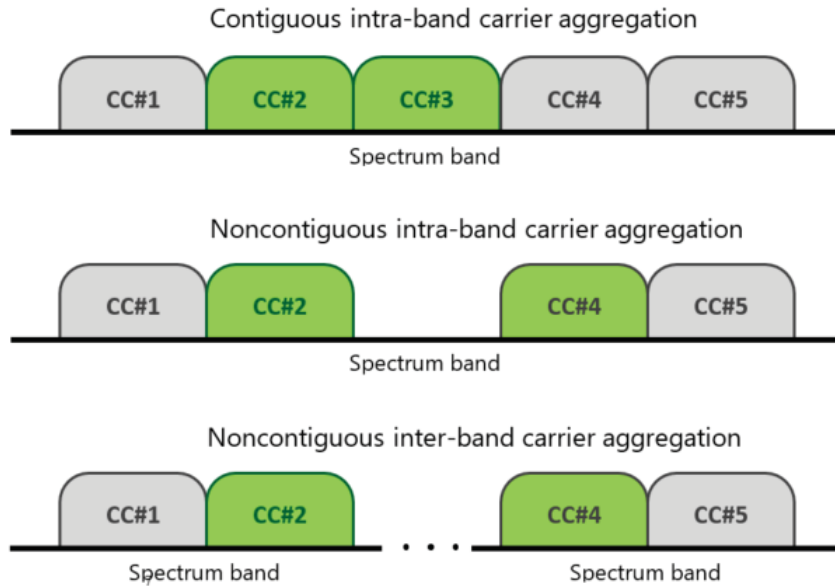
Contiguous intra-band carrier aggregation

CC#1 CC#2 CC#3 CC#4 CC#5

Spectrum band

Noncontiguous intra-band carrier aggregation

CC#1 CC#2 CC#4 CC#5

Spectrum band

Noncontiguous inter-band carrier aggregation

CC#1 CC#2 . . . CC#4 CC#5

Spectrum band

Spectrum band